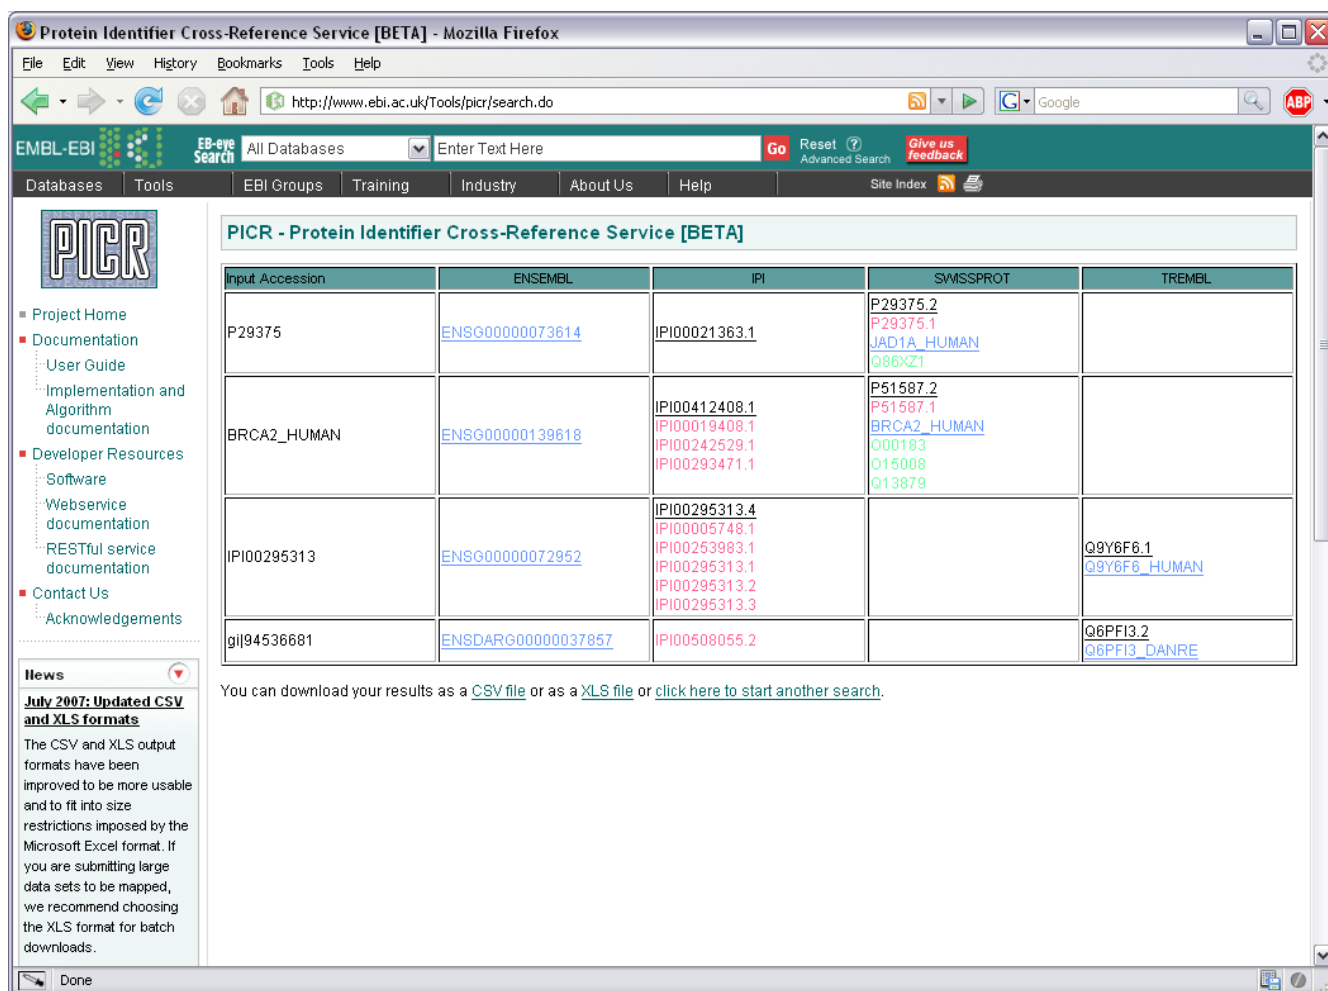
Protein Identifier Cross-Reference Service [BETA] - Mozilla Firefox

File Edit View History Bookmarks Tools Help

http://www.ebi.ac.uk/Tools/picr/search.do

Google

ABP

EMBL-EBI EB-eye Search All Databases Enter Text Here Go Reset ? Advanced Search Give us feedback

Databases Tools EBI Groups Training Industry About Us Help Site Index

PICR

Project Home
Documentation
User Guide
Implementation and Algorithm documentation
Developer Resources
Software
Webservice documentation
RESTful service documentation
Contact Us
Acknowledgements

News

July 2007: Updated CSV and XLS formats

The CSV and XLS output formats have been improved to be more usable and to fit into size restrictions imposed by the Microsoft Excel format. If you are submitting large data sets to be mapped, we recommend choosing the XLS format for batch downloads.

PICR - Protein Identifier Cross-Reference Service [BETA]

| Input Accession | ENSEMBL | IPI | SWISSPROT | TREMBL |
|---|---|---|---|---|
| P29375 | ENSG00000073614 | IPI00021363.1 | P29375.2 P29375.1 JAD1A_HUMAN Q86XZ1 | |
| BRCA2_HUMAN | ENSG00000139618 | IPI00412408.1 IPI00019408.1 IPI00242529.1 IPI00293471.1 | P51587.2 P51587.1 BRCA2_HUMAN O00183 O15008 Q13879 | |
| IPI00295313 | ENSG00000072952 | IPI00295313.4 IPI00005748.1 IPI00253983.1 IPI00295313.1 IPI00295313.2 IPI00295313.3 | | Q9Y6F6.1 Q9Y6F6_HUMAN |
| gi\|94536681 | ENSDARG00000037857 | IPI00508055.2 | | Q6PFI3.2 Q6PFI3_DANRE |

You can download your results as a CSV file or as a XLS file or click here to start another search.

Done